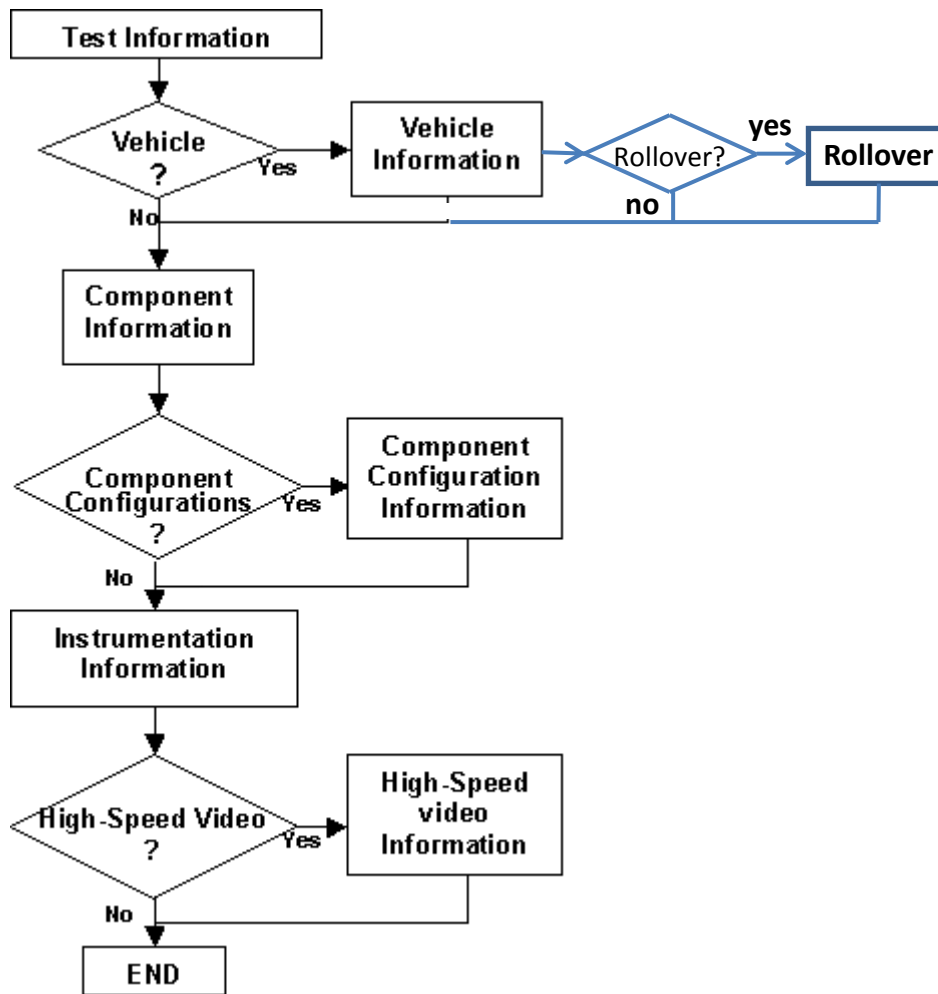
Test Information

Vehicle ?

Yes

Vehicle Information

Rollover?

yes

Rollover

no

No

Component Information

Component Configurations ?

Yes

Component Configuration Information

No

Instrumentation Information

High-Speed Video ?

Yes

High-Speed video Information

No

END